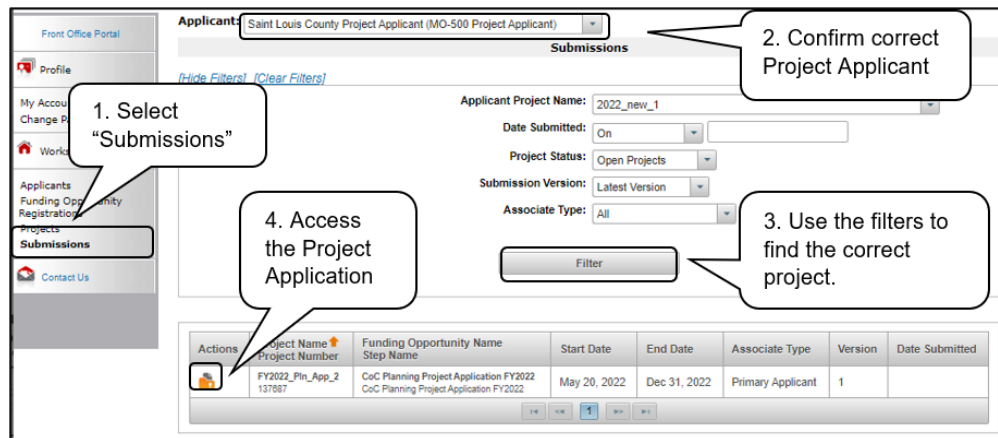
Front Office Portal

Profile

My Accou
Change Pa

1. Select "Submissions"

Works

Applicants
Funding Opportunity
Registrations
Projects
Submissions

Contact Us

Applicant: Saint Louis County Project Applicant (MO-500 Project Applicant)

Submissions

2. Confirm correct Project Applicant

[Hide Filters] [Clear Filters]

Applicant Project Name: 2022_new_1
Date Submitted: On
Project Status: Open Projects
Submission Version: Latest Version
Associate Type: All

3. Use the filters to find the correct project.

4. Access the Project Application

Filter

| Actions | Project Name Project Number | Funding Opportunity Name Step Name | Start Date | End Date | Associate Type | Version | Date Submitted |
|---|---|---|---|---|---|---|---|
| | FY2022_Pln_App_2 137687 | CoC Planning Project Application FY2022 CoC Planning Project Application FY2022 | May 20, 2022 | Dec 31, 2022 | Primary Applicant | 1 | |

1